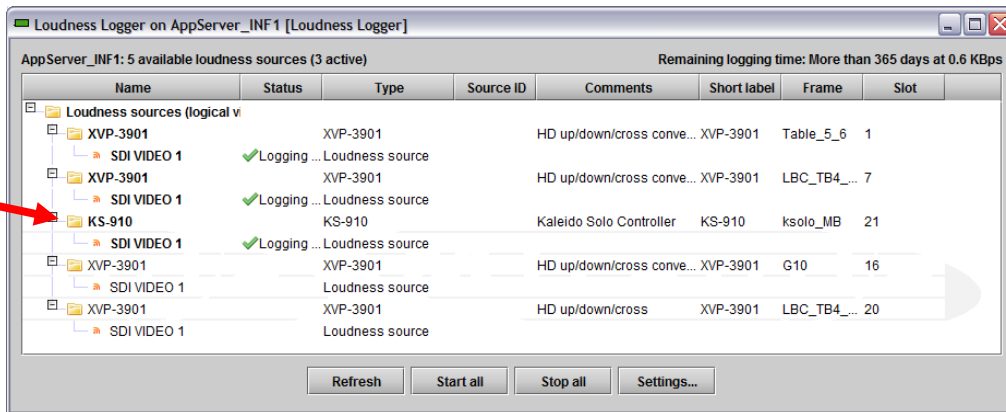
Loudness Logger on AppServer_INF1 [Loudness Logger]

AppServer_INF1: 5 available loudness sources (3 active)

Remaining logging time: More than 365 days at 0.6 KBps

| Name | Status | Type | Source ID | Comments | Short label | Frame | Slot |
|---|---|---|---|---|---|---|---|
| Loudness sources (logical v | | | | | | | |
| XVP-3901 | | XVP-3901 | | HD up/down/cross conve... | XVP-3901 | Table_5_6 | 1 |
| SDI VIDEO 1 | Logging ... | Loudness source | | | | | |
| XVP-3901 | | XVP-3901 | | HD up/down/cross conve... | XVP-3901 | LBC_TB4_... | 7 |
| SDI VIDEO 1 | Logging ... | Loudness source | | | | | |
| KS-910 | | KS-910 | | Kaleido Solo Controller | KS-910 | ksolo_MB | 21 |
| SDI VIDEO 1 | Logging ... | Loudness source | | | | | |
| XVP-3901 | | XVP-3901 | | HD up/down/cross conve... | XVP-3901 | G10 | 16 |
| SDI VIDEO 1 | | Loudness source | | | | | |
| XVP-3901 | | XVP-3901 | | HD up/down/cross | XVP-3901 | LBC_TB4_... | 20 |
| SDI VIDEO 1 | | Loudness source | | | | | |

Refresh Start all Stop all Settings...